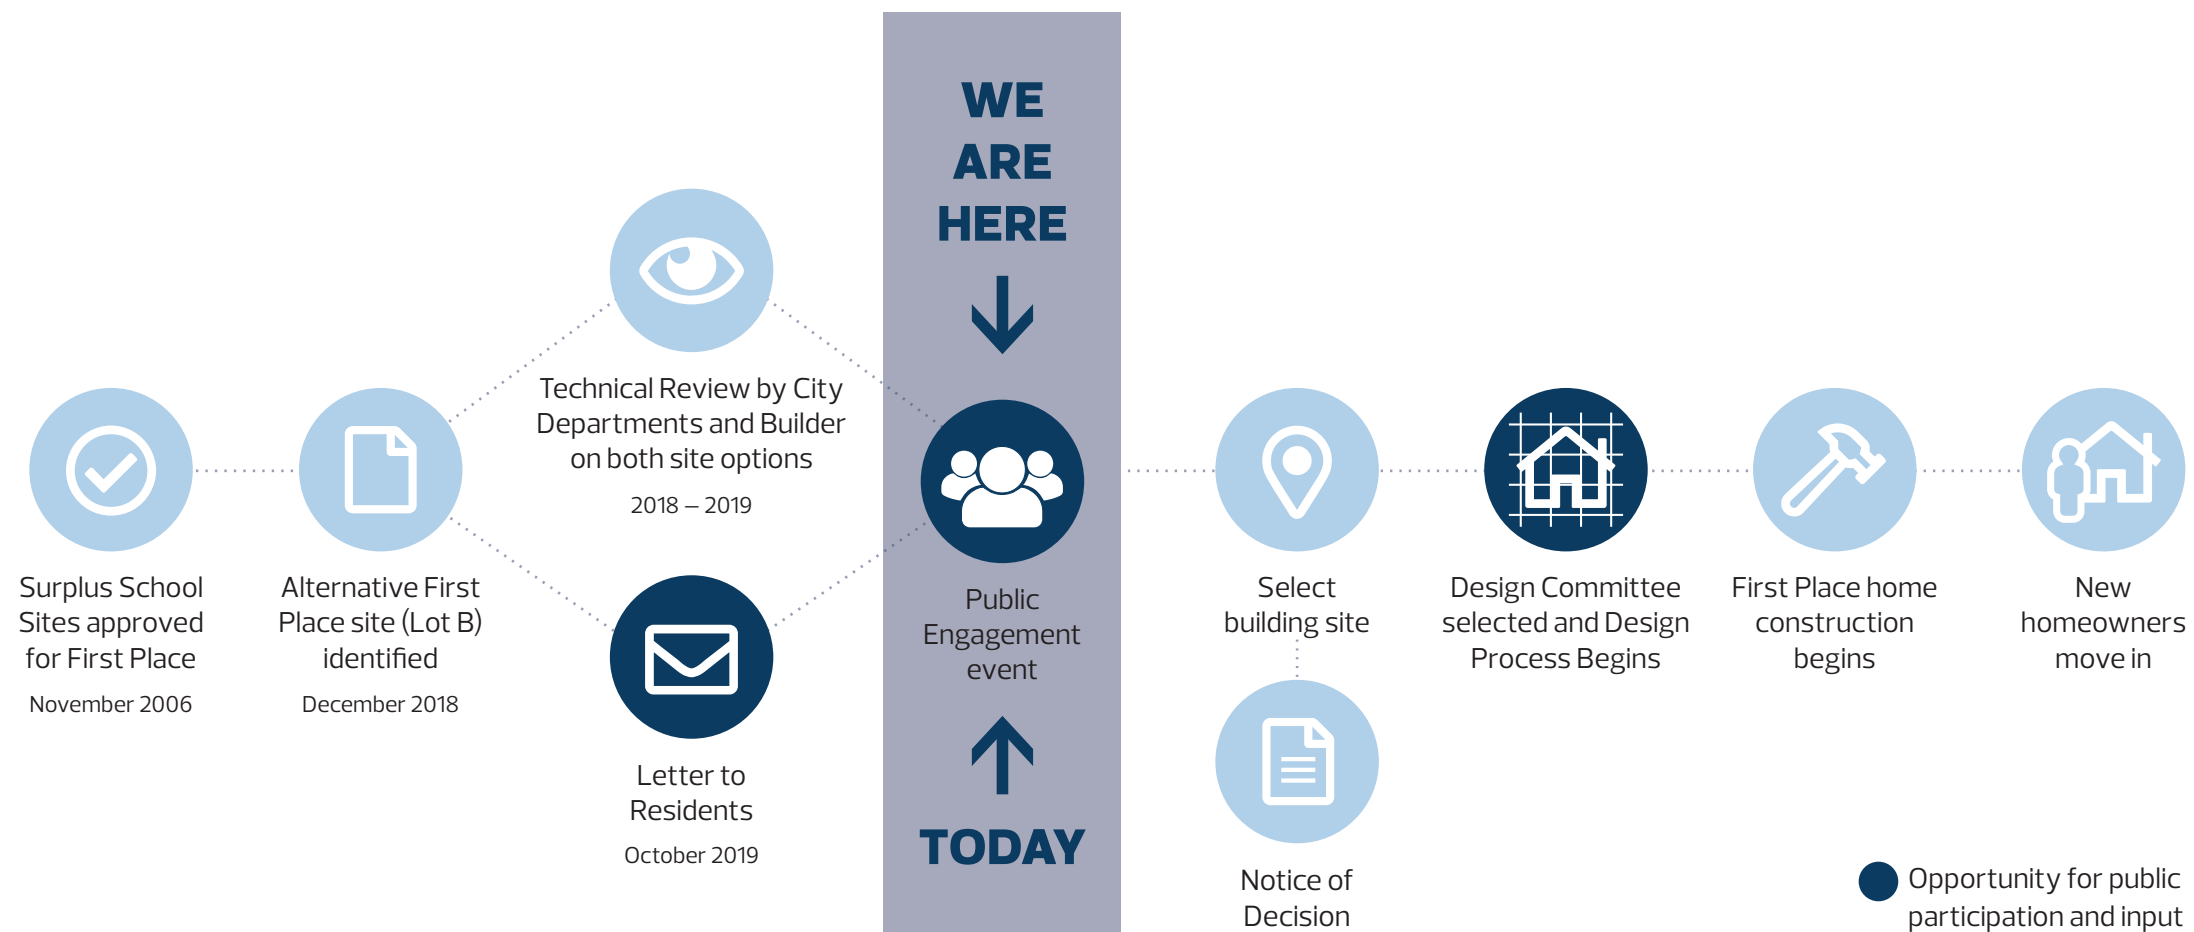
WE ARE HERE

Surplus School Sites approved for First Place

November 2006

Alternative First Place site (Lot B) identified

December 2018

Technical Review by City Departments and Builder on both site options

2018 – 2019

Letter to Residents

October 2019

Public Engagement event

TODAY

Select building site

Notice of Decision

Design Committee selected and Design Process Begins

First Place home construction begins

New homeowners move in

Opportunity for public participation and input